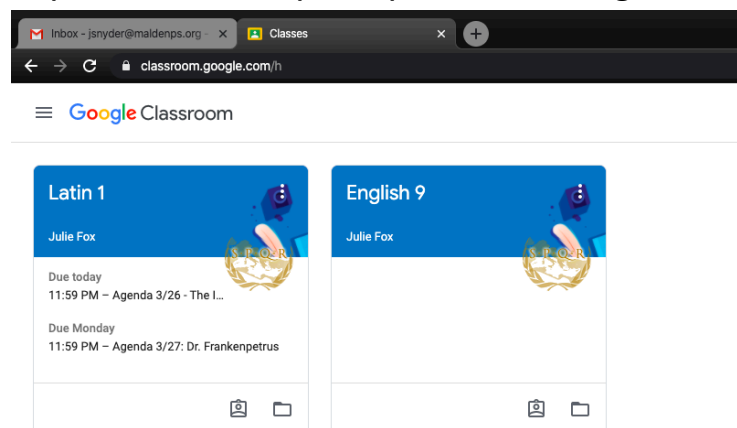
Inbox - jsnyder@maldenps.org
Classes
classroom.google.com/h
Google Classroom

Latin 1
Julie Fox
S P Q R
Due today
11:59 PM – Agenda 3/26 - The I...
Due Monday
11:59 PM – Agenda 3/27: Dr. Frankenpetrus

English 9
Julie Fox
S P Q R